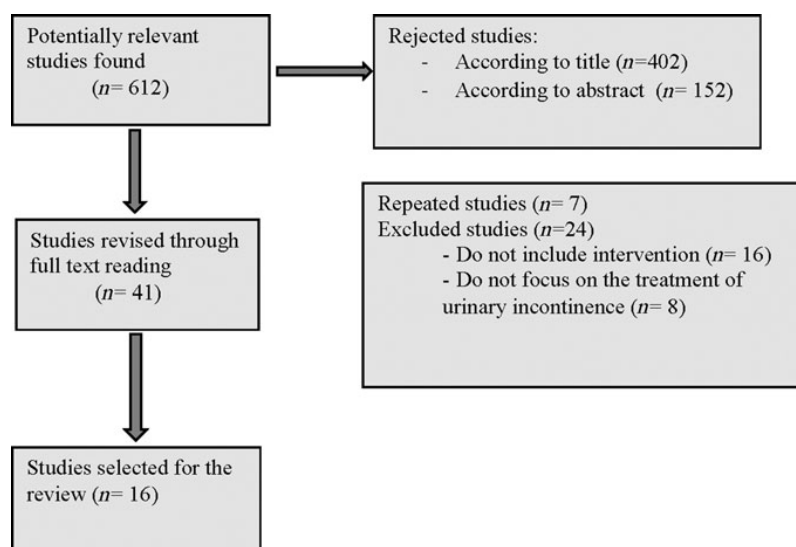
Potentially relevant studies found
($n$= 612)

Rejected studies:
- According to title ($n$=402)
- According to abstract ($n$= 152)

Studies revised through full text reading
($n$= 41)

Repeated studies ($n$= 7)
Excluded studies ($n$=24)
- Do not include intervention ($n$= 16)
- Do not focus on the treatment of urinary incontinence ($n$= 8)

Studies selected for the review ($n$= 16)